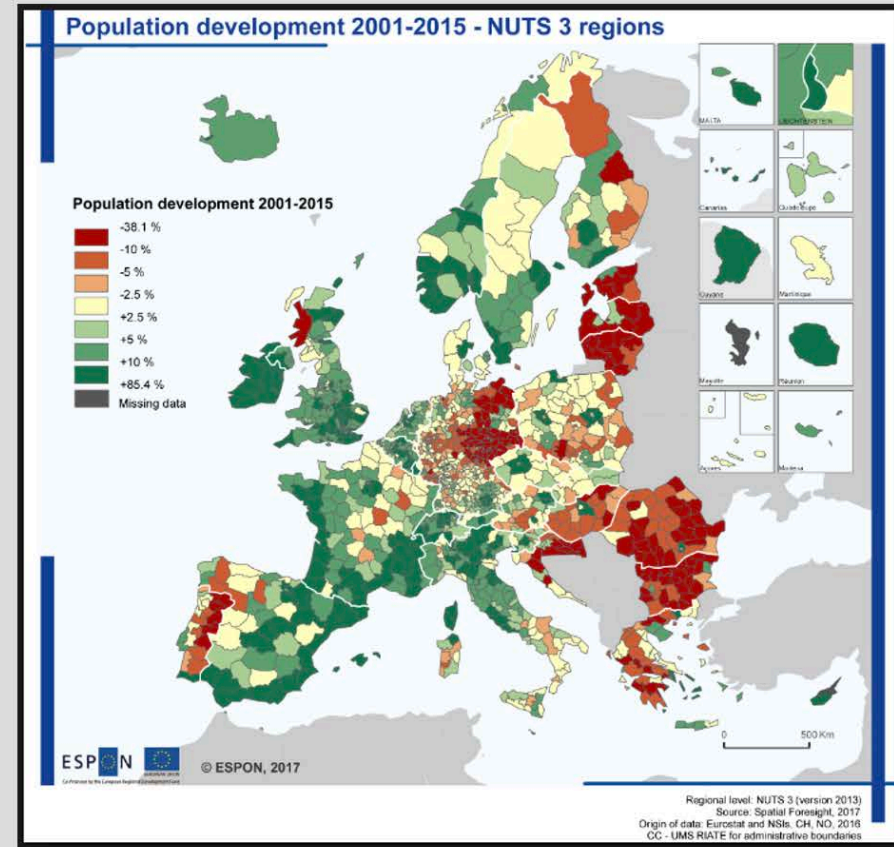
Population development 2001-2015 - NUTS 3 regions

Population development 2001-2015
-38.1 %
-10 %
-5 %
-2.5 %
+2.5 %
+5 %
+10 %
+85.4 %
Missing data

MALTA
LIECHTENSTEIN
Canarias
Guadeloupe
Guyane
Martinique
Mayotte
Réunion
Açores
Madeira

0
500 Km

ESPON
© ESPON, 2017

Regional level: NUTS 3 (version 2013)
Source: Spatial Foresight, 2017
Origin of data: Eurostat and NSIs, CH, NO, 2016
CC - UMS RIATE for administrative boundaries